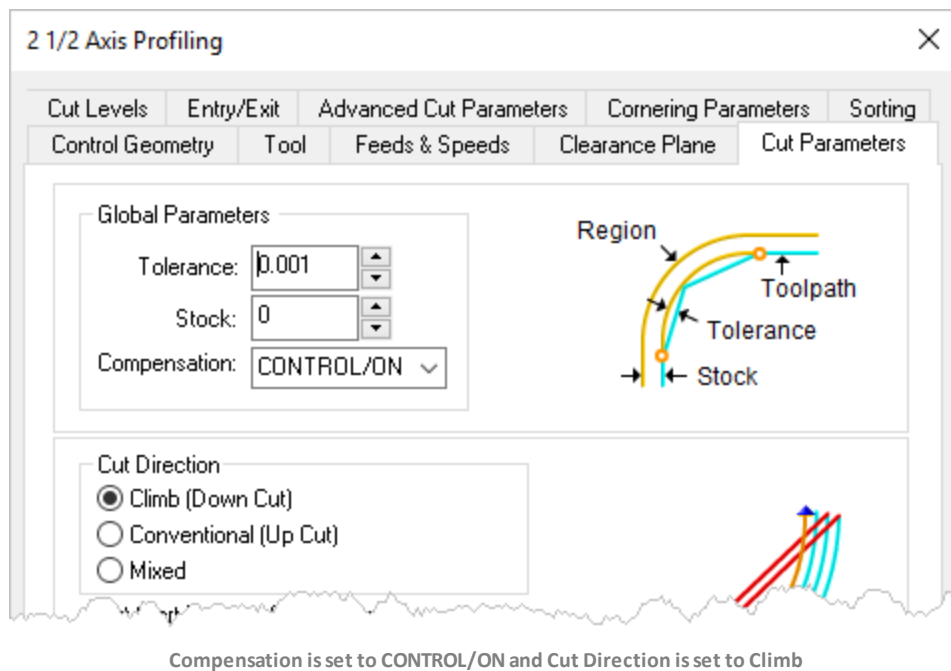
2 1/2 Axis Profiling

Cut Levels | Entry/Exit | Advanced Cut Parameters | Cornering Parameters | Sorting
Control Geometry | Tool | Feeds & Speeds | Clearance Plane | Cut Parameters

Global Parameters
Tolerance: 0.001
Stock: 0
Compensation: CONTROL/ON

Region
Toolpath
Tolerance
Stock

Cut Direction
Climb (Down Cut)
Conventional (Up Cut)
Mixed

Compensation is set to CONTROL/ON and Cut Direction is set to Climb